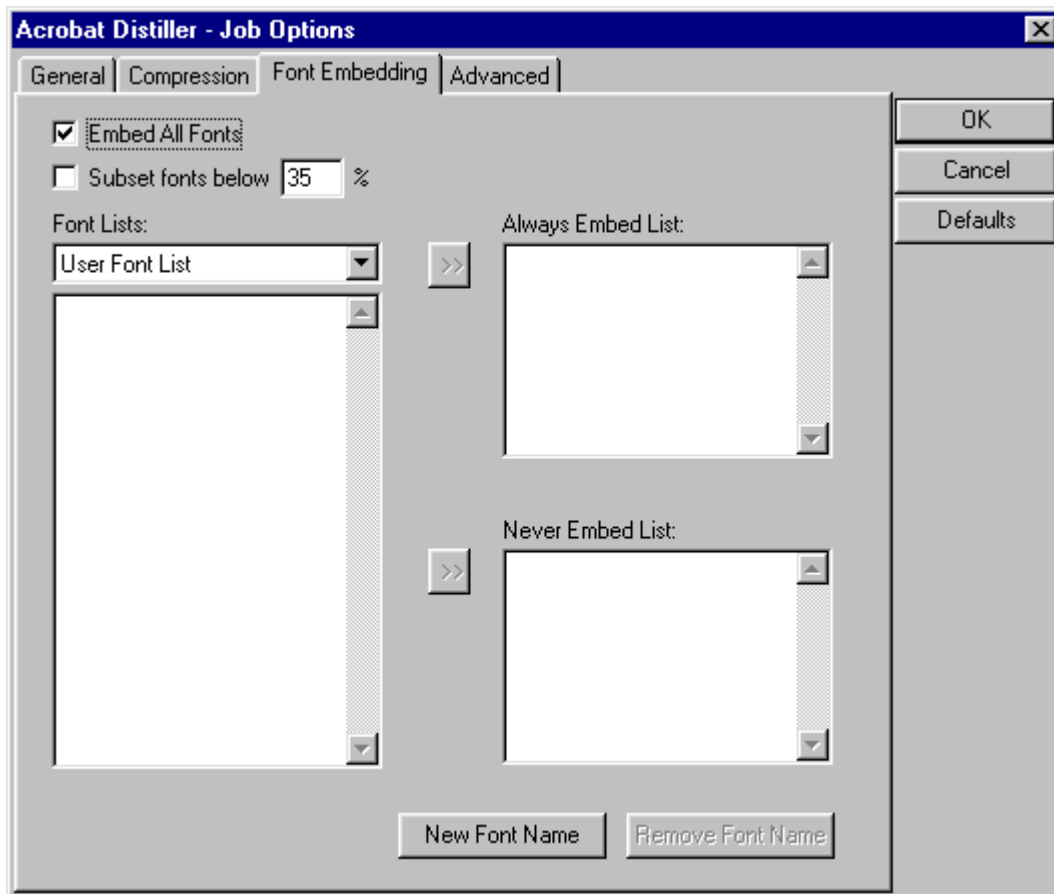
Acrobat Distiller - Job Options

General Compression Font Embedding Advanced

OK

Cancel

Defaults

Embed All Fonts

Subset fonts below 35 %

Font Lists:

User Font List

>>

Always Embed List:

>>

Never Embed List:

New Font Name

Remove Font Name